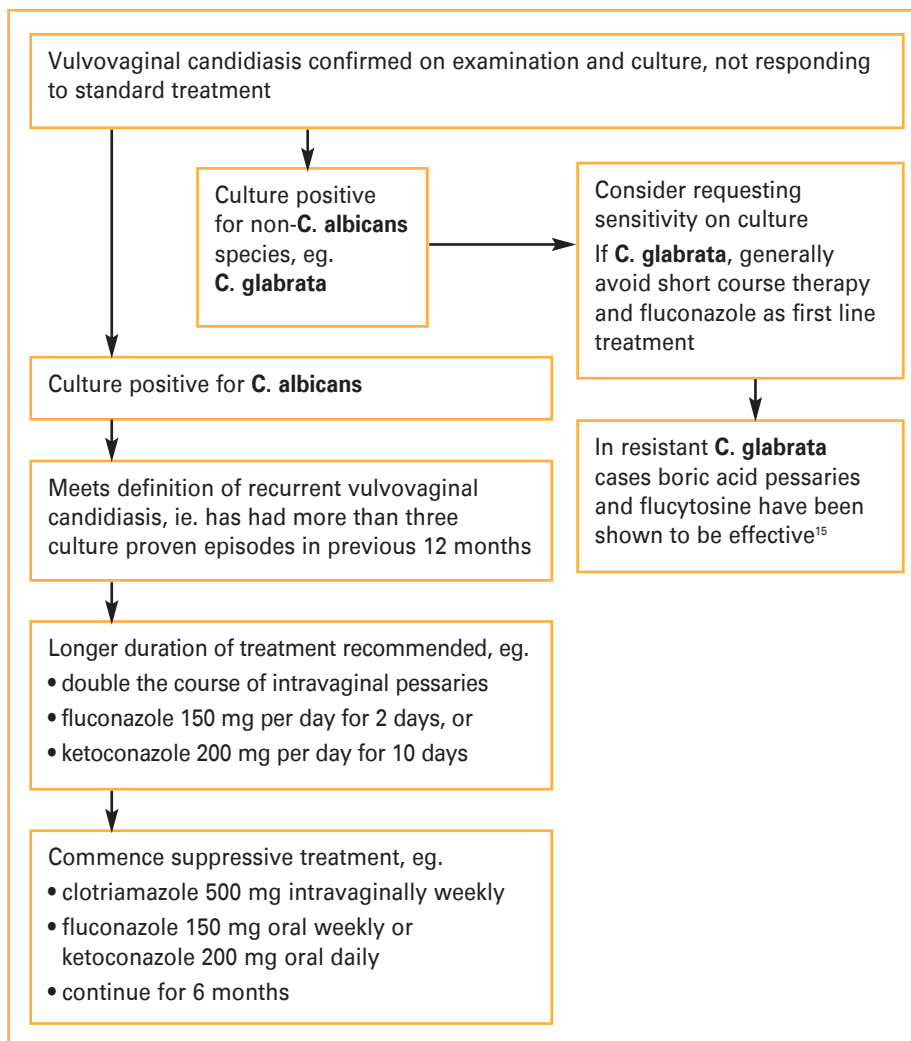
Vulvovaginal candidiasis confirmed on examination and culture, not responding to standard treatment

Culture positive for non-C. albicans species, eg. C. glabrata

Consider requesting sensitivity on culture

If C. glabrata, generally avoid short course therapy and fluconazole as first line treatment

In resistant C. glabrata cases boric acid pessaries and flucytosine have been shown to be effective$^{15}$

Culture positive for C. albicans

Meets definition of recurrent vulvovaginal candidiasis, ie. has had more than three culture proven episodes in previous 12 months

Longer duration of treatment recommended, eg.
• double the course of intravaginal pessaries
• fluconazole 150 mg per day for 2 days, or
• ketoconazole 200 mg per day for 10 days

Commence suppressive treatment, eg.
• clotriamazole 500 mg intravaginally weekly
• fluconazole 150 mg oral weekly or ketoconazole 200 mg oral daily
• continue for 6 months